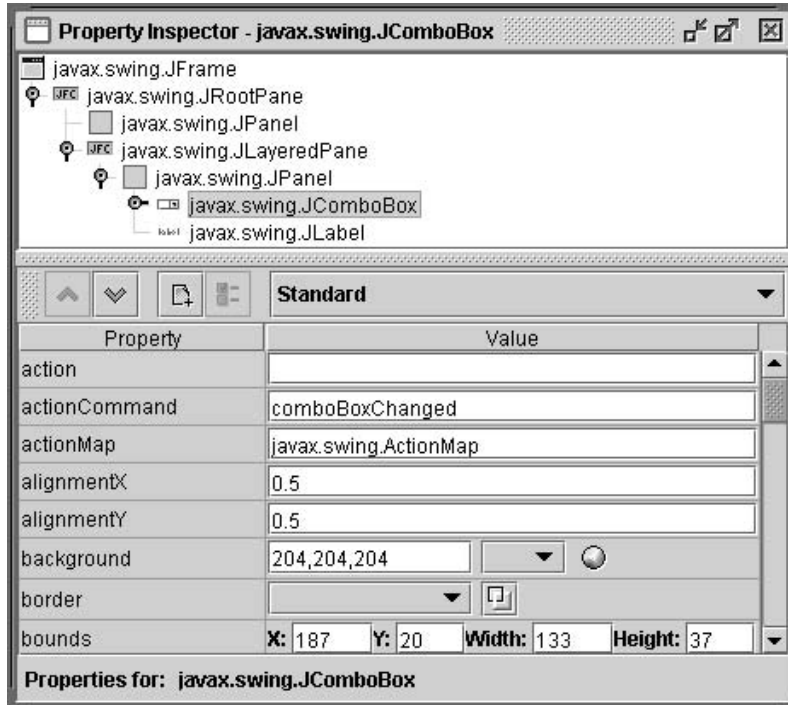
Property Inspector - javax.swing.JComboBox

javax.swing.JFrame
JFC javax.swing.JRootPane
javax.swing.JPanel
JFC javax.swing.JLayeredPane
javax.swing.JPanel
javax.swing.JComboBox
label javax.swing.JLabel

Standard

| Property | Value |
|---|---|
| action | |
| actionCommand | comboBoxChanged |
| actionMap | javax.swing.ActionMap |
| alignmentX | 0.5 |
| alignmentY | 0.5 |
| background | 204,204,204 |
| border | |
| bounds | X: 187 Y: 20 Width: 133 Height: 37 |

Properties for: javax.swing.JComboBox